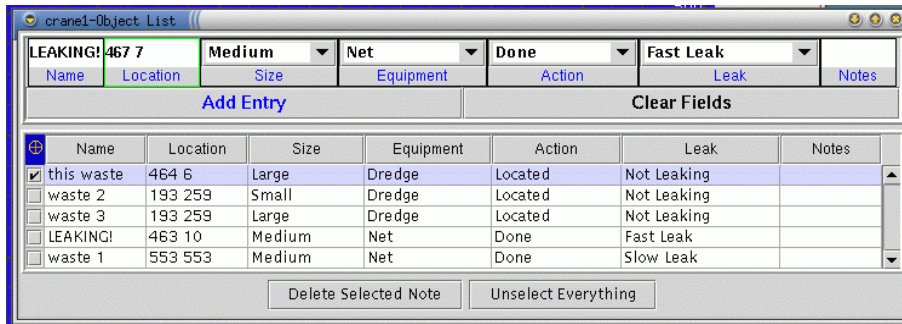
crane1-Object List

| LEAKING! | 467 7 | Medium | Net | Done | Fast Leak | |
|---|---|---|---|---|---|---|
| Name | Location | Size | Equipment | Action | Leak | Notes |

Add Entry

Clear Fields

| | Name | Location | Size | Equipment | Action | Leak | Notes |
|---|---|---|---|---|---|---|---|
| ☑ | this waste | 464 6 | Large | Dredge | Located | Not Leaking | |
| ☐ | waste 2 | 193 259 | Small | Dredge | Located | Not Leaking | |
| ☐ | waste 3 | 193 259 | Large | Dredge | Located | Not Leaking | |
| ☐ | LEAKING! | 463 10 | Medium | Net | Done | Fast Leak | |
| ☐ | waste 1 | 553 553 | Medium | Net | Done | Slow Leak | |

Delete Selected Note

Unselect Everything